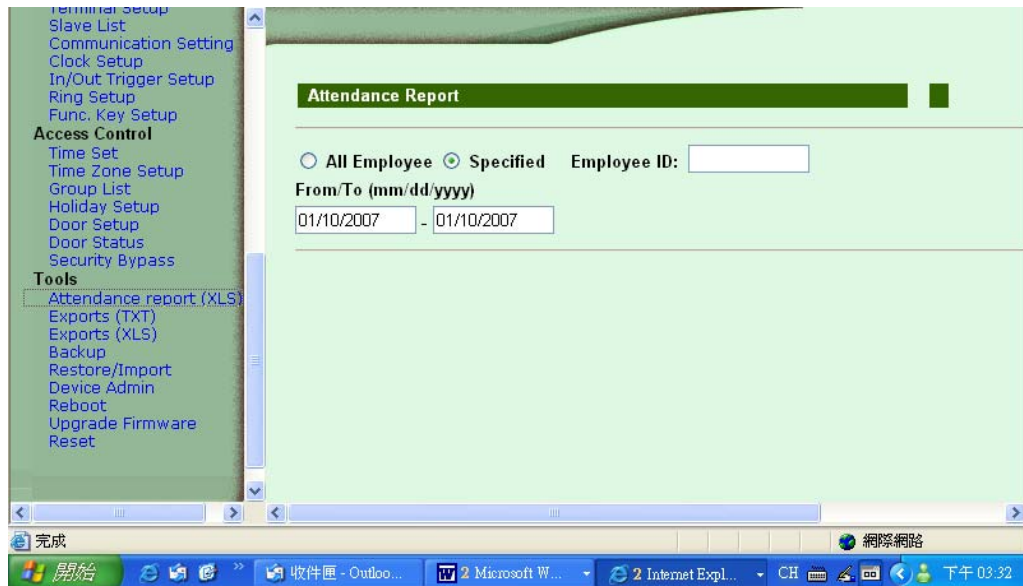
Terminal Setup
Slave List
Communication Setting
Clock Setup
In/Out Trigger Setup
Ring Setup
Func. Key Setup
Access Control
Time Set
Time Zone Setup
Group List
Holiday Setup
Door Setup
Door Status
Security Bypass
Tools
Attendance report (XLS)
Exports (TXT)
Exports (XLS)
Backup
Restore/Import
Device Admin
Reboot
Upgrade Firmware
Reset

Attendance Report

All Employee Specified Employee ID:
From/To (mm/dd/yyyy)
01/10/2007 - 01/10/2007

完成
網際網路

開始
收件匣 - Outloo...
2 Microsoft W...
2 Internet Expl...
CH
下午 03:32